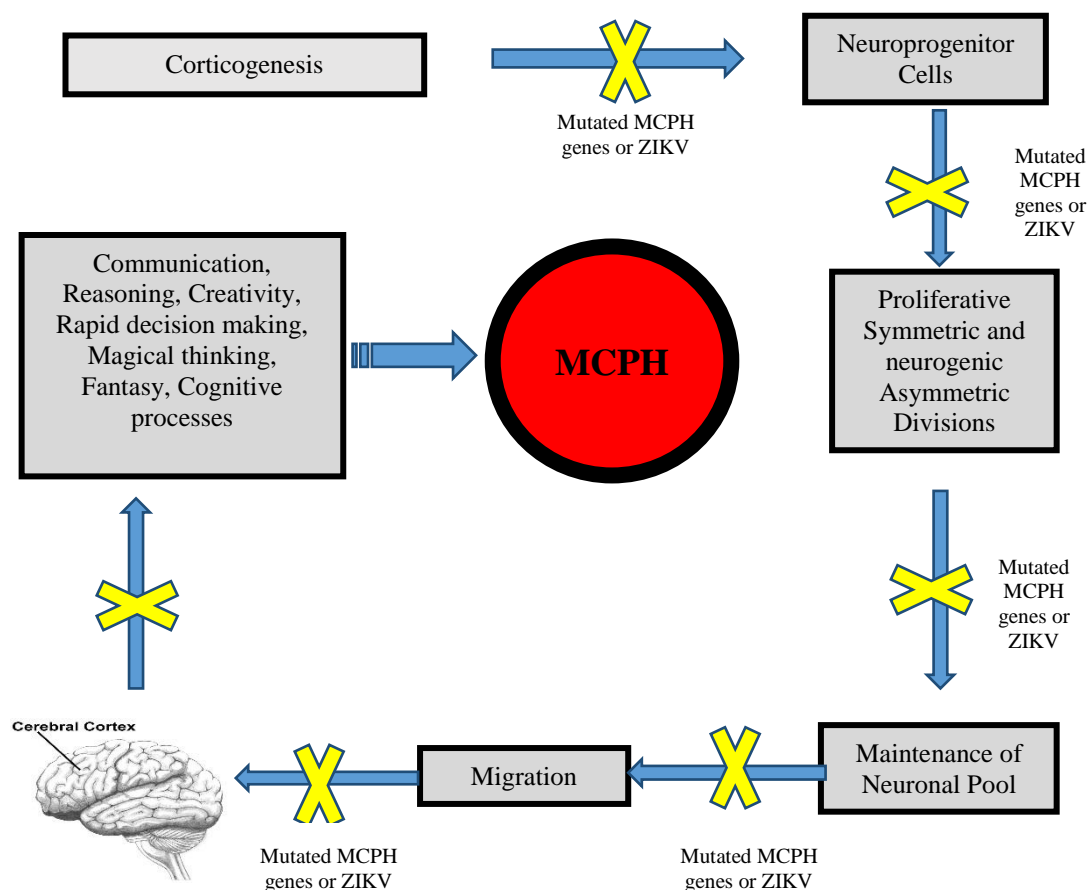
Corticogenesis

Mutated MCPH genes or ZIKV

Neuroprogenitor Cells

Mutated MCPH genes or ZIKV

Communication, Reasoning, Creativity, Rapid decision making, Magical thinking, Fantasy, Cognitive processes

MCPH

Proliferative Symmetric and neurogenic Asymmetric Divisions

Mutated MCPH genes or ZIKV

Cerebral Cortex

Migration

Maintenance of Neuronal Pool

Mutated MCPH genes or ZIKV

Mutated MCPH genes or ZIKV